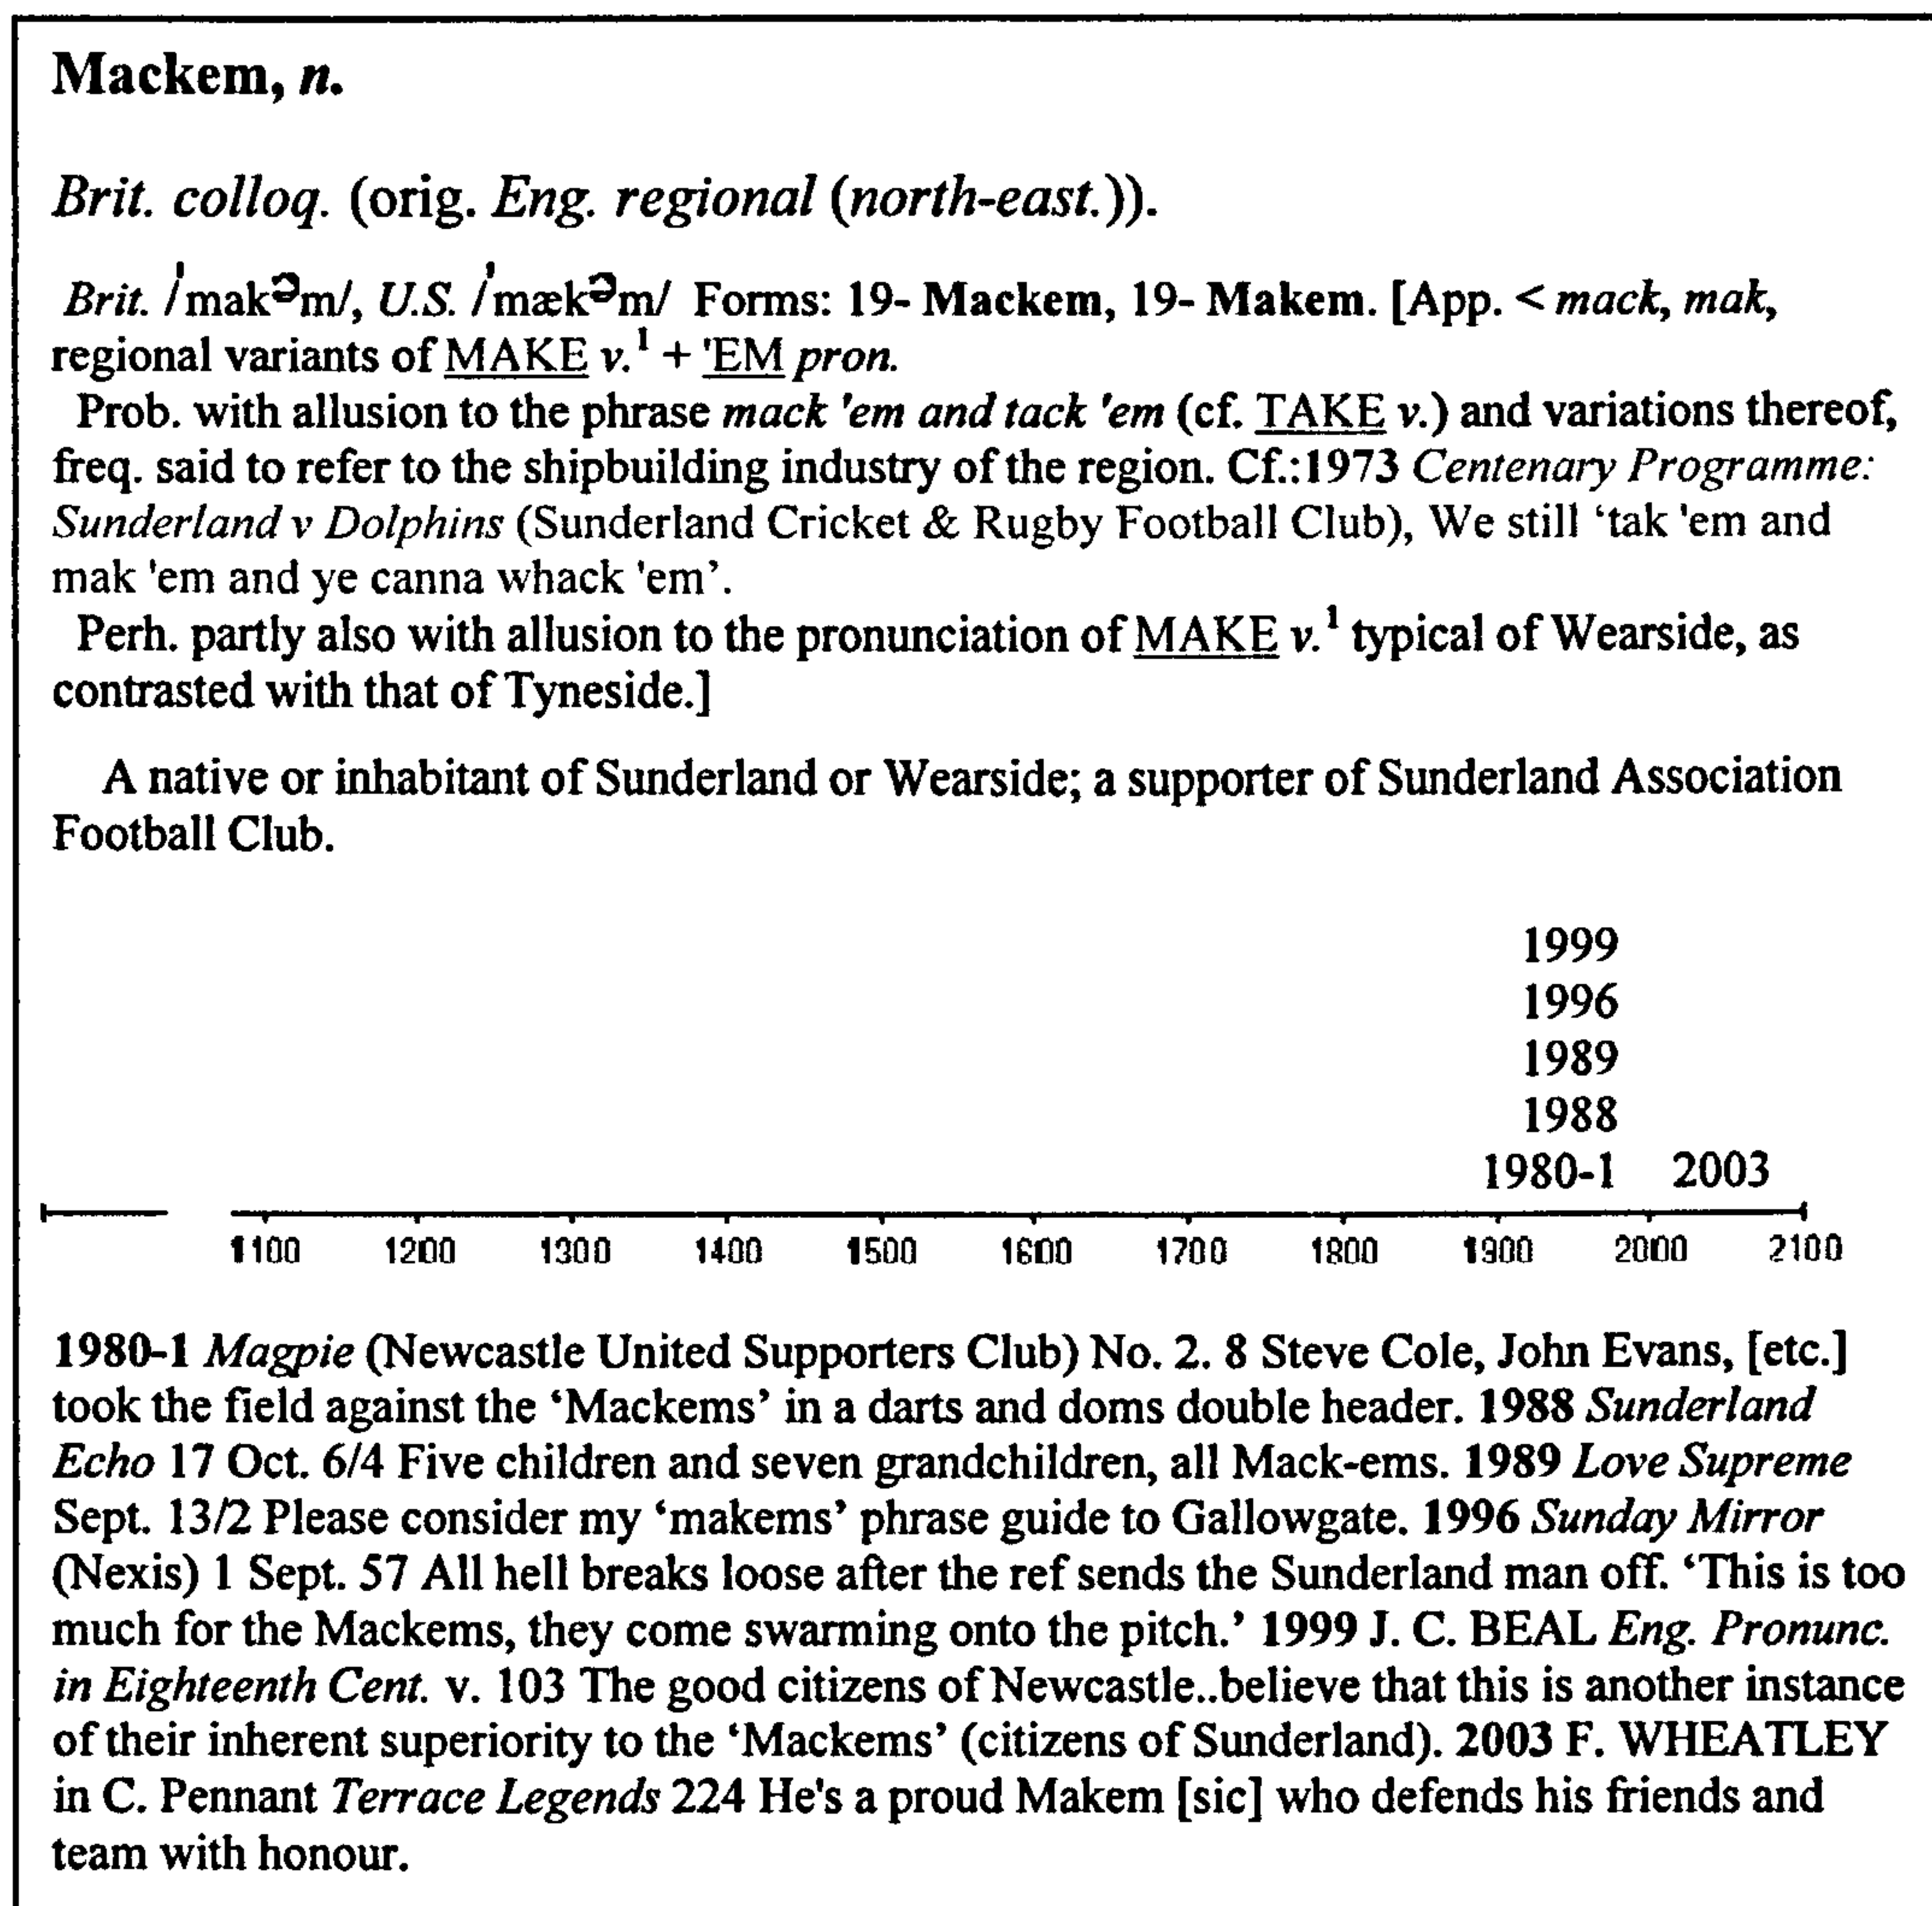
**Mackem, *n.***

*Brit. colloq.* (orig. *Eng. regional* (*north-east.*)).

*Brit.* /ˈmakəm/, *U.S.* /ˈmækəm/ Forms: 19- **Mackem**, 19- **Makem**. [App. < *mack, mak*, regional variants of MAKE *v.*$^1$ + 'EM *pron.*

Prob. with allusion to the phrase *mack 'em and tack 'em* (cf. TAKE *v.*) and variations thereof, freq. said to refer to the shipbuilding industry of the region. Cf.:1973 *Centenary Programme: Sunderland v Dolphins* (Sunderland Cricket & Rugby Football Club), We still 'tak 'em and mak 'em and ye canna whack 'em'.

Perh. partly also with allusion to the pronunciation of MAKE *v.*$^1$ typical of Wearside, as contrasted with that of Tyneside.]

A native or inhabitant of Sunderland or Wearside; a supporter of Sunderland Association Football Club.

1999
1996
1989
1988
1980-1 2003

1100 1200 1300 1400 1500 1600 1700 1800 1900 2000 2100

**1980-1** *Magpie* (Newcastle United Supporters Club) No. 2. 8 Steve Cole, John Evans, [etc.] took the field against the 'Mackems' in a darts and doms double header. **1988** *Sunderland Echo* 17 Oct. 6/4 Five children and seven grandchildren, all Mack-ems. **1989** *Love Supreme* Sept. 13/2 Please consider my 'makems' phrase guide to Gallowgate. **1996** *Sunday Mirror* (Nexis) 1 Sept. 57 All hell breaks loose after the ref sends the Sunderland man off. 'This is too much for the Mackems, they come swarming onto the pitch.' **1999** J. C. BEAL *Eng. Pronunc. in Eighteenth Cent.* v. 103 The good citizens of Newcastle..believe that this is another instance of their inherent superiority to the 'Mackems' (citizens of Sunderland). **2003** F. WHEATLEY in C. Pennant *Terrace Legends* 224 He's a proud Makem [sic] who defends his friends and team with honour.